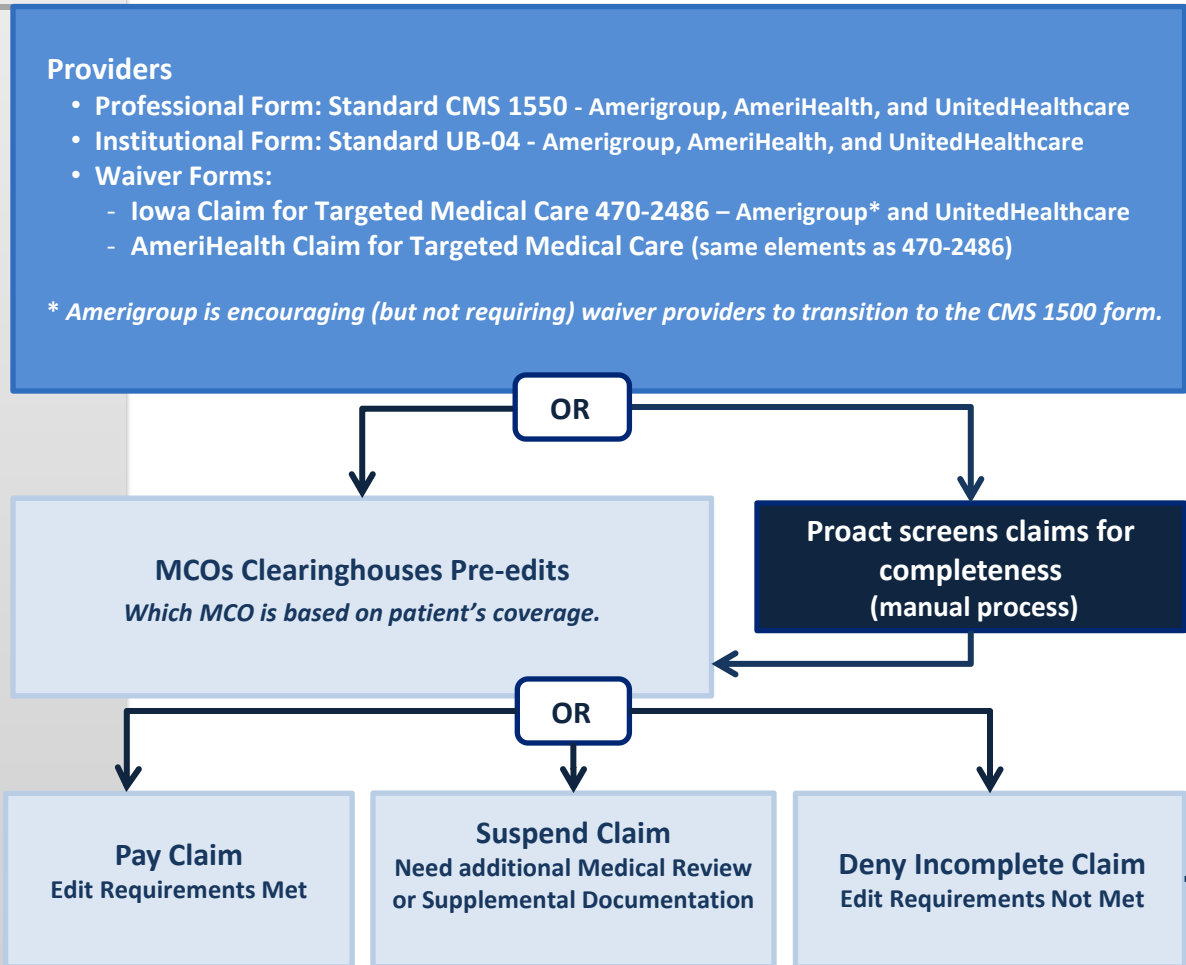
Providers
• Professional Form: Standard CMS 1550 - Amerigroup, AmeriHealth, and UnitedHealthcare
• Institutional Form: Standard UB-04 - Amerigroup, AmeriHealth, and UnitedHealthcare
• Waiver Forms:
- Iowa Claim for Targeted Medical Care 470-2486 – Amerigroup* and UnitedHealthcare
- AmeriHealth Claim for Targeted Medical Care (same elements as 470-2486)

* Amerigroup is encouraging (but not requiring) waiver providers to transition to the CMS 1500 form.

OR

MCOs Clearinghouses Pre-edits
Which MCO is based on patient's coverage.

Proact screens claims for completeness (manual process)

OR

Pay Claim
Edit Requirements Met

Suspend Claim
Need additional Medical Review or Supplemental Documentation

Deny Incomplete Claim
Edit Requirements Not Met